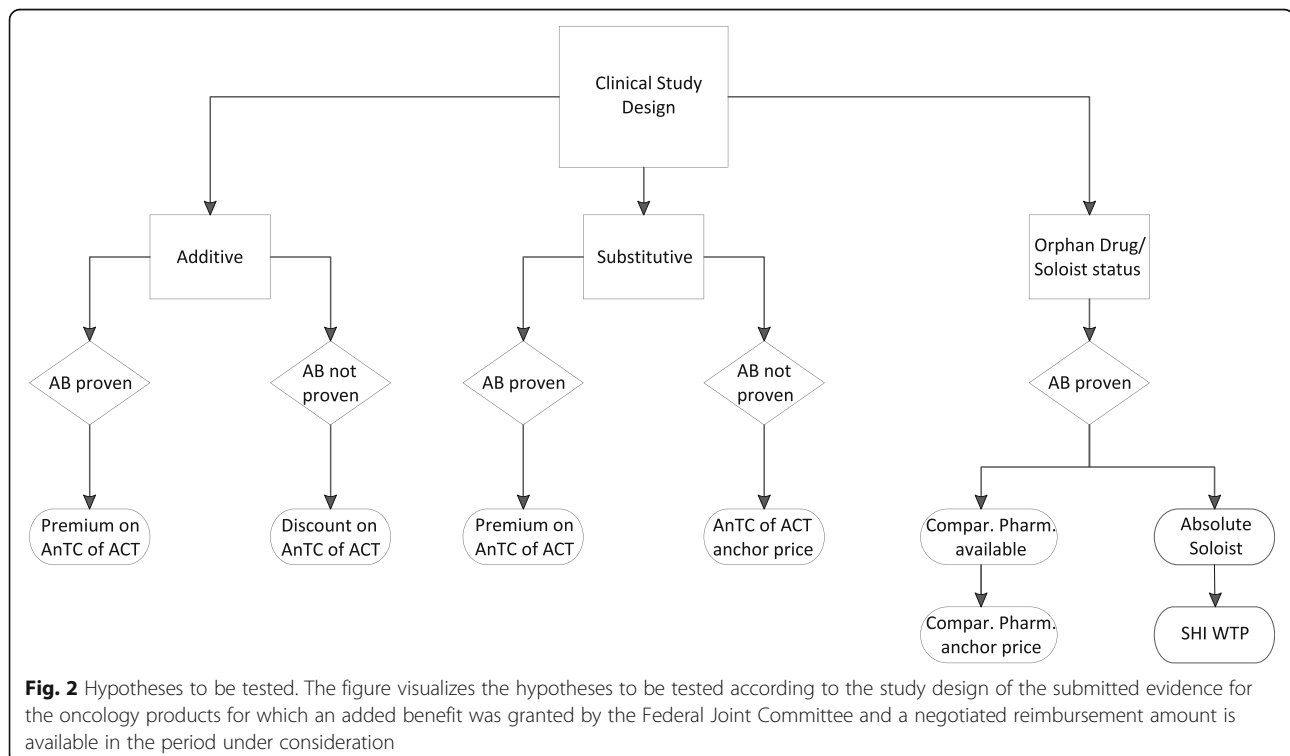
Clinical Study Design

Additive

Substitutive

Orphan Drug/ Soloist status

AB proven

AB not proven

AB proven

AB not proven

AB proven

Premium on AnTC of ACT

Discount on AnTC of ACT

Premium on AnTC of ACT

AnTC of ACT anchor price

Compar. Pharm. available

Absolute Soloist

Compar. Pharm. anchor price

SHI WTP

**Fig. 2** Hypotheses to be tested. The figure visualizes the hypotheses to be tested according to the study design of the submitted evidence for the oncology products for which an added benefit was granted by the Federal Joint Committee and a negotiated reimbursement amount is available in the period under consideration